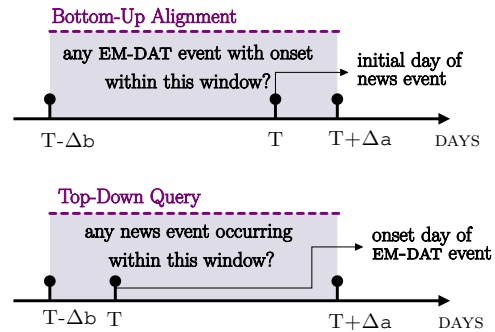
Bottom-Up Alignment

any EM-DAT event with onset within this window?

initial day of news event

T-$\Delta$b

T

T+$\Delta$a

DAYS

Top-Down Query

any news event occurring within this window?

onset day of EM-DAT event

T-$\Delta$b

T

T+$\Delta$a

DAYS